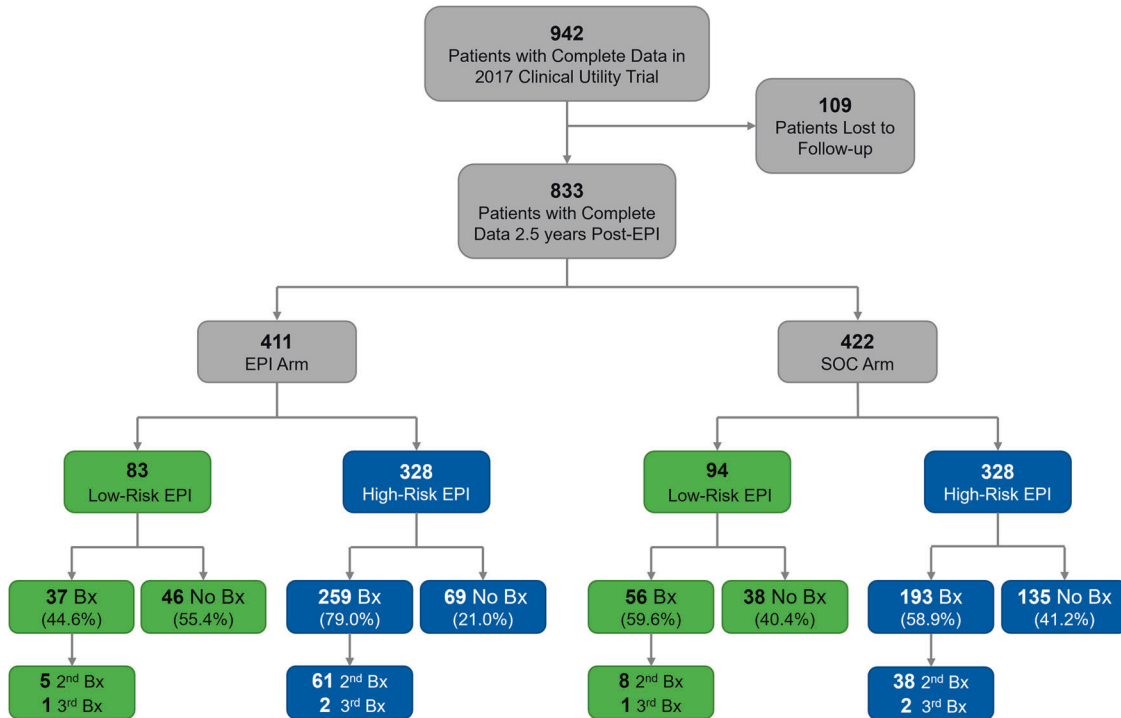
942
Patients with Complete Data in 2017 Clinical Utility Trial

109
Patients Lost to Follow-up

833
Patients with Complete Data 2.5 years Post-EPI

411
EPI Arm

422
SOC Arm

83
Low-Risk EPI

328
High-Risk EPI

94
Low-Risk EPI

328
High-Risk EPI

37 Bx
(44.6%)

46 No Bx
(55.4%)

259 Bx
(79.0%)

69 No Bx
(21.0%)

56 Bx
(59.6%)

38 No Bx
(40.4%)

193 Bx
(58.9%)

135 No Bx
(41.2%)

5 2$^{nd}$ Bx
1 3$^{rd}$ Bx

61 2$^{nd}$ Bx
2 3$^{rd}$ Bx

8 2$^{nd}$ Bx
1 3$^{rd}$ Bx

38 2$^{nd}$ Bx
2 3$^{rd}$ Bx